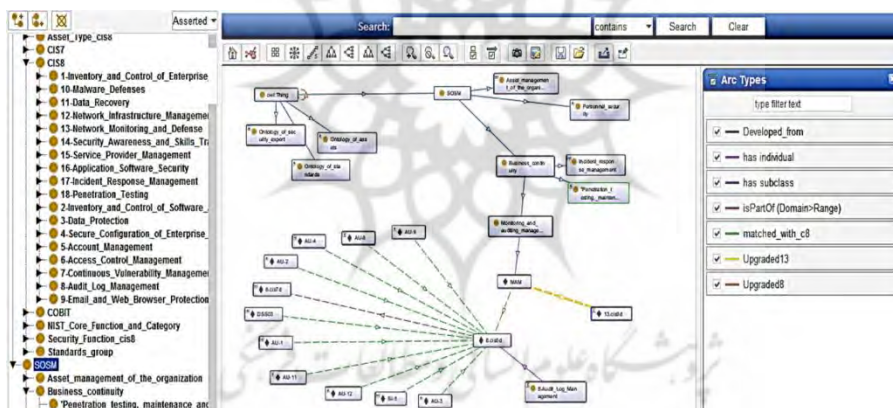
Asserted

Asset_Type_cis8
CIS7
CIS8
1-Inventory_and_Control_of_Enterprise
10-Malware_Defenses
11-Data_Recovery
12-Network_Infrastructure_Manageme
13-Network_Monitoring_and_Defense
14-Security_Awareness_and_Skills_Tr
15-Service_Provider_Management
16-Application_Software_Security
17-Incident_Response_Management
18-Penetration_Testing
2-Inventory_and_Control_of_Software_
3-Data_Protection
4-Secure_Configuration_of_Enterprise_
5-Account_Management
6-Access_Control_Management
7-Continuous_Vulnerability_Manageme
8-Audit_Log_Management
9-Email_and_Web_Browser_Protection
COBIT
NIST_Core_Function_and_Category
Security_Function_cis8
Standards_group
SOSM
Asset_management_of_the_organization
Business_continuity
'Penetration_testing,_maintenance_anc

Search: contains Search Clear

owl:Thing
SOSM
Asset_management_of_the_organization
Ontology_of_security_expert
Ontology_of_assets
Personnel_security
Ontology_of_standards
Business_continuity
Incident_response_management
'Penetration_testing,_mainten...
Monitoring_and_auditing_manage...
AU-4
AU-6
AU-9
AU-2
8.cis8.6
MAM
DSS05
13.cis8.6
AU-1
8.cis8.6
AU-11
AU-12
SI-5
AU-3
8-Audit_Log_Management

Arc Types
type filter text
Developed_from
has individual
has subclass
isPartOf (Domain>Range)
matched_with_c8
Upgraded13
Upgraded8